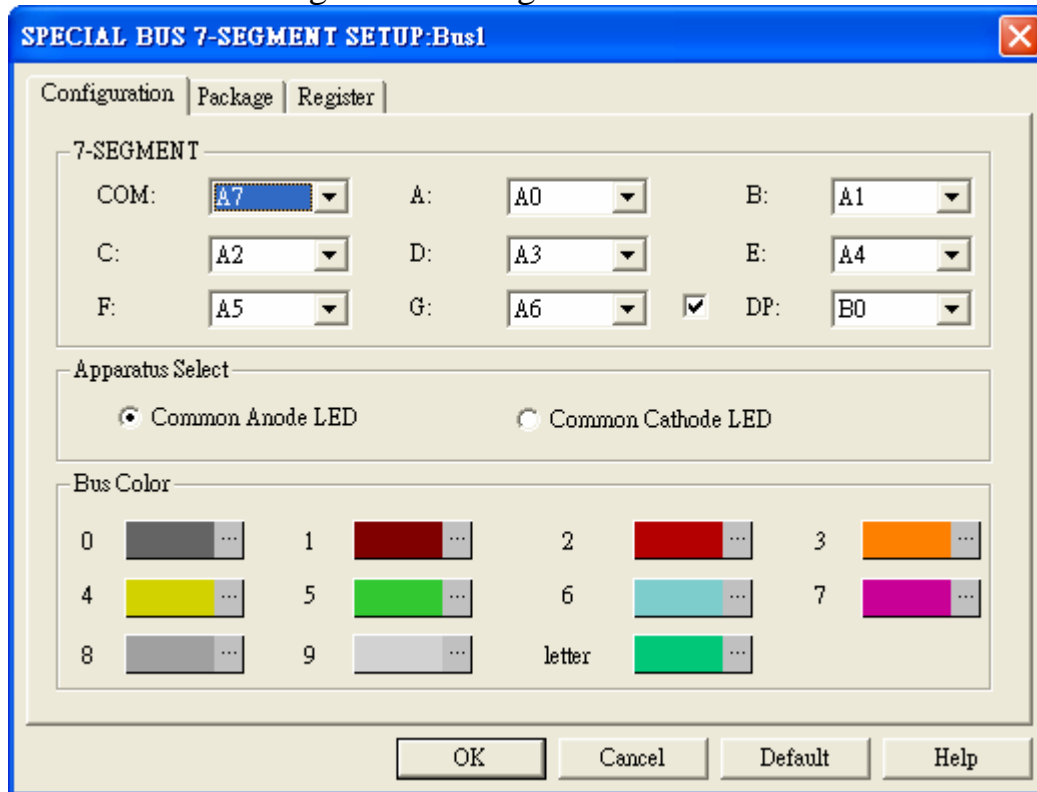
SPECIAL BUS 7-SEGMENT SETUP:Bus1

Configuration | Package | Register

7-SEGMENT

COM: A7 A: A0 B: A1

C: A2 D: A3 E: A4

F: A5 G: A6 DP: B0

Apparatus Select

Common Anode LED Common Cathode LED

Bus Color

0 ... 1 ... 2 ... 3 ...

4 ... 5 ... 6 ... 7 ...

8 ... 9 ... letter ...

OK Cancel Default Help